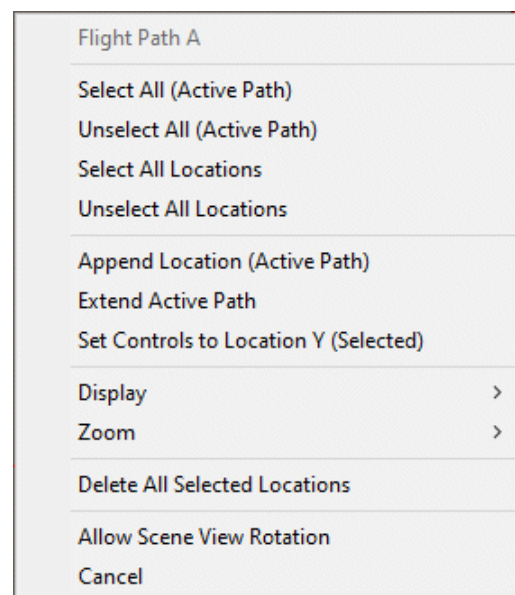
Flight Path A

Select All (Active Path)
Unselect All (Active Path)
Select All Locations
Unselect All Locations

Append Location (Active Path)
Extend Active Path
Set Controls to Location Y (Selected)

Display >
Zoom >

Delete All Selected Locations

Allow Scene View Rotation
Cancel